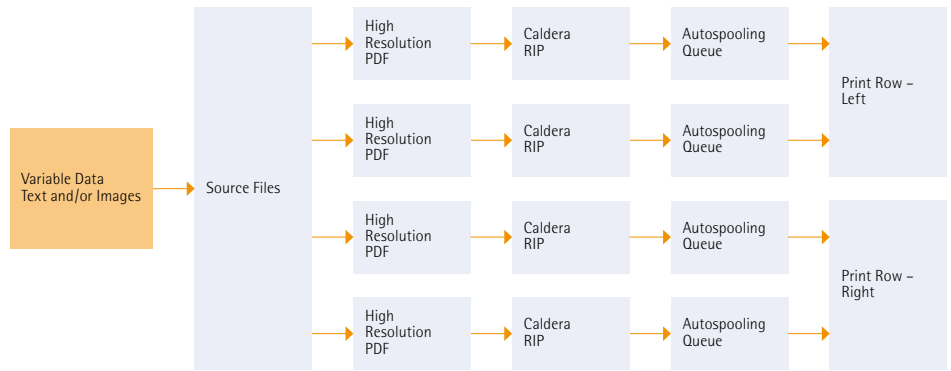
Variable Data Text and/or Images

Source Files

High Resolution PDF

Caldera RIP

Autospooling Queue

High Resolution PDF

Caldera RIP

Autospooling Queue

Print Row – Left

High Resolution PDF

Caldera RIP

Autospooling Queue

High Resolution PDF

Caldera RIP

Autospooling Queue

Print Row – Right